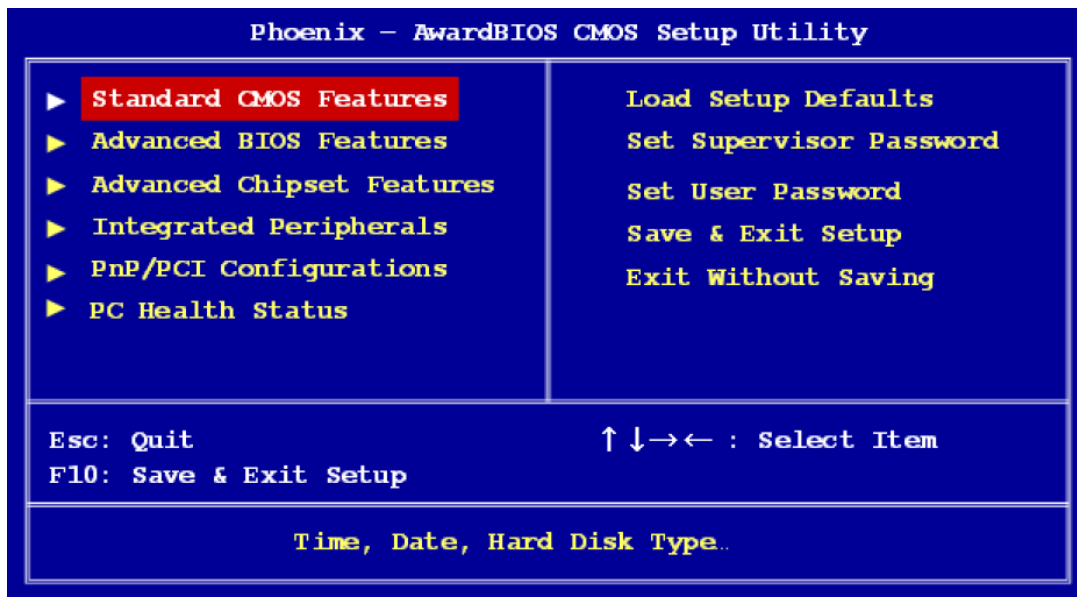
Phoenix - AwardBIOS CMOS Setup Utility

▶ Standard CMOS Features
▶ Advanced BIOS Features
▶ Advanced Chipset Features
▶ Integrated Peripherals
▶ PnP/PCI Configurations
▶ PC Health Status

Load Setup Defaults
Set Supervisor Password
Set User Password
Save & Exit Setup
Exit Without Saving

Esc: Quit
F10: Save & Exit Setup

↑↓→← : Select Item

Time, Date, Hard Disk Type…